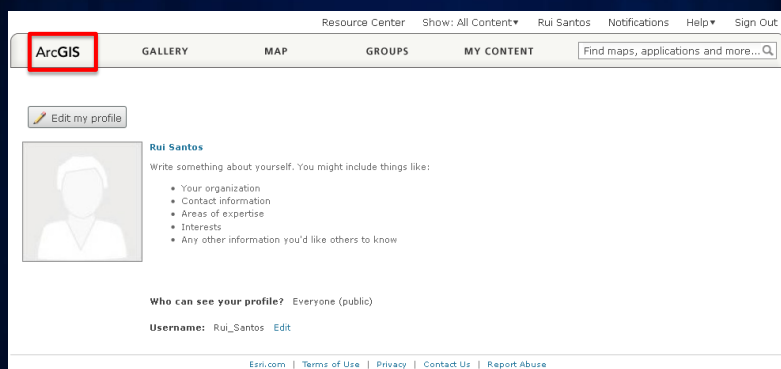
Resource Center Show: All Content▾ Rui Santos Notifications Help▾ Sign Out

ArcGIS GALLERY MAP GROUPS MY CONTENT Find maps, applications and more...

Edit my profile

Rui Santos

Write something about yourself. You might include things like:

• Your organization
• Contact information
• Areas of expertise
• Interests
• Any other information you'd like others to know

Who can see your profile? Everyone (public)

Username: Rui_Santos Edit

Esri.com | Terms of Use | Privacy | Contact Us | Report Abuse